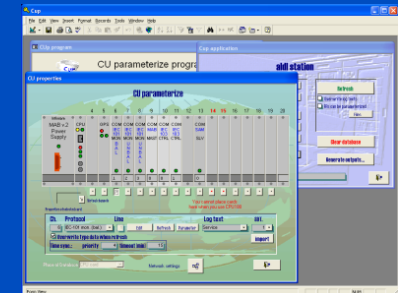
Cup
File Edit View Insert Format Records Tools Window Help
CU program
CU parameterize progra
Cup application
aldi station
CU properties
CU parameterize
4 5 6 7 8 9 10 11 12 13 14 15 16 17 18 19 20
MABV-2 Power Supply
CPU
COM COM COM COM COM COM
SIM
Refresh
User database
Generate outputs...
Ch. Protocol Line Log text Ctrl.
Service
Import
Network settings